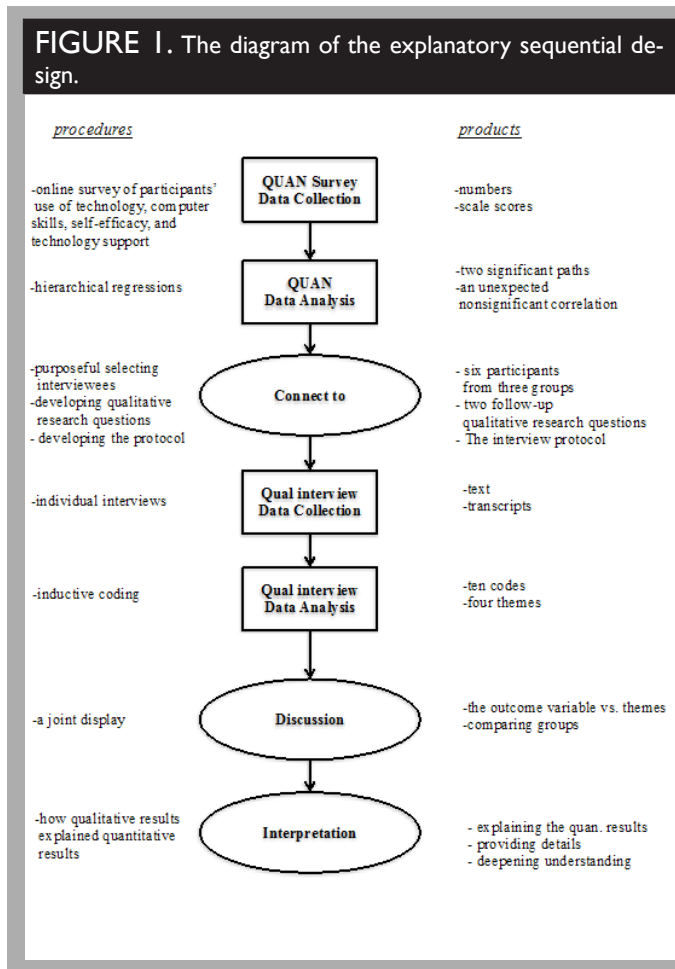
FIGURE 1. The diagram of the explanatory sequential design.

procedures

products

QUAN Survey Data Collection

-online survey of participants' use of technology, computer skills, self-efficacy, and technology support

-numbers
-scale scores

QUAN Data Analysis

-hierarchical regressions

-two significant paths
-an unexpected nonsignificant correlation

Connect to

-purposeful selecting interviewees
-developing qualitative research questions
- developing the protocol

- six participants from three groups
- two follow-up qualitative research questions
- The interview protocol

Qual interview Data Collection

-individual interviews

-text
-transcripts

Qual interview Data Analysis

-inductive coding

-ten codes
-four themes

Discussion

-a joint display

-the outcome variable vs. themes
-comparing groups

Interpretation

-how qualitative results explained quantitative results

- explaining the quan. results
- providing details
- deepening understanding